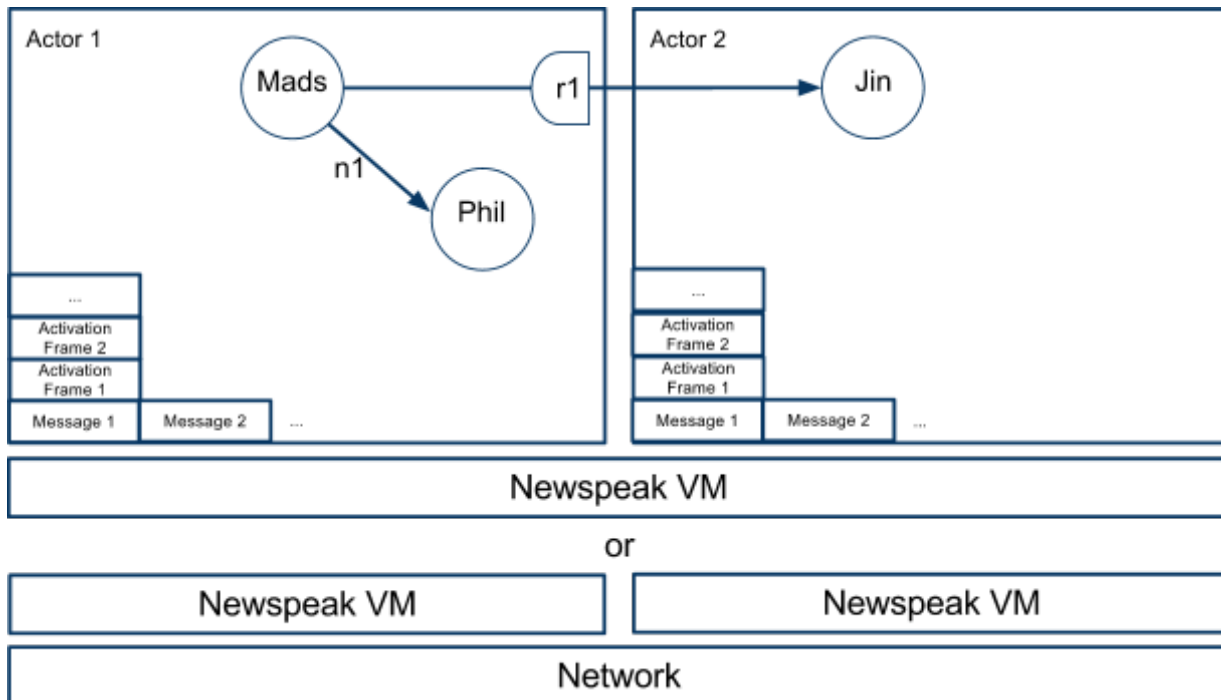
Actor 1

Mads

r1

n1

Phil

...

Activation Frame 2

Activation Frame 1

Message 1

Message 2

...

Actor 2

Jin

...

Activation Frame 2

Activation Frame 1

Message 1

Message 2

...

Newspeak VM

or

Newspeak VM

Newspeak VM

Network